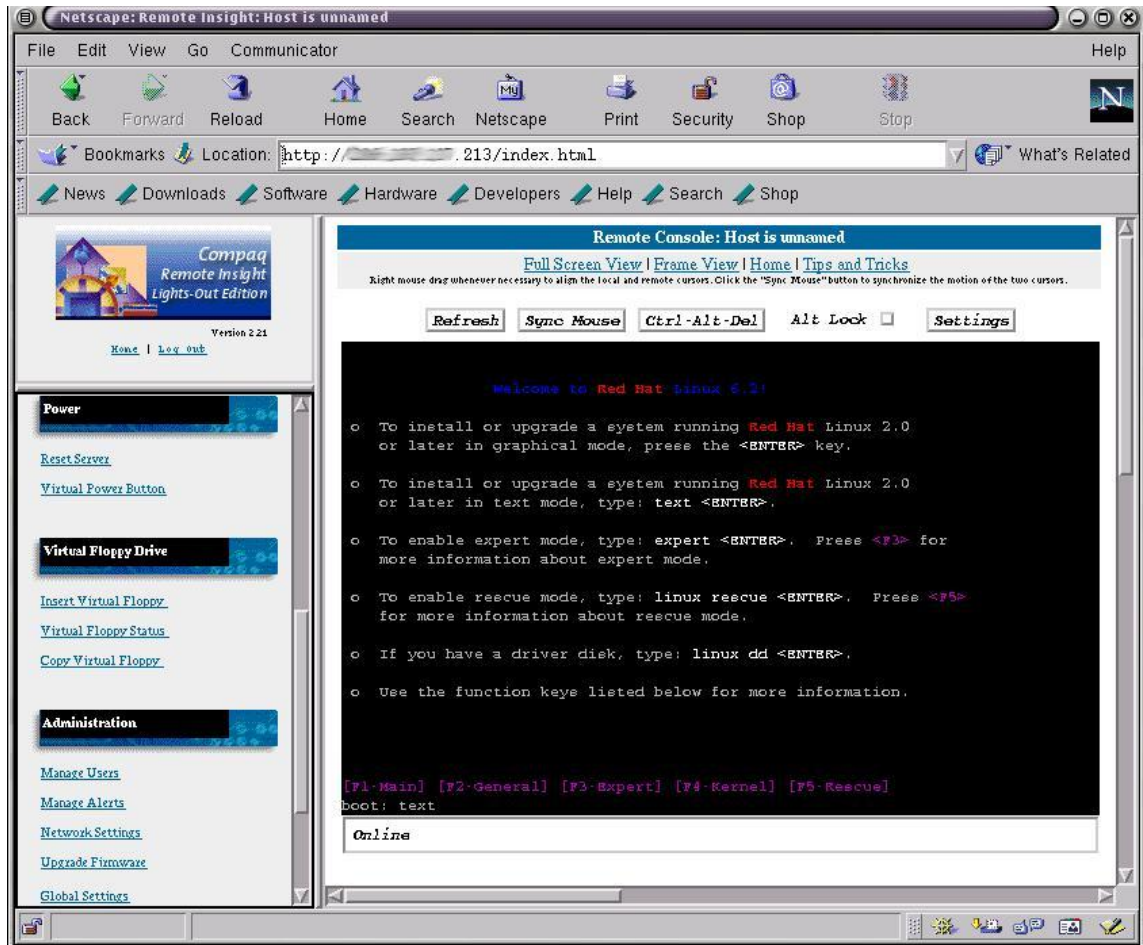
Netscape: Remote Insight: Host is unnamed

File Edit View Go Communicator Help

Back Forward Reload Home Search Netscape Print Security Shop Stop

Bookmarks Location: http://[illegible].213/index.html What's Related

News Downloads Software Hardware Developers Help Search Shop

Compaq Remote Insight Lights-Out Edition

Version 2.21

Home | Log out

Power

Reset Server

Virtual Power Button

Virtual Floppy Drive

Insert Virtual Floppy

Virtual Floppy Status

Copy Virtual Floppy

Administration

Manage Users

Manage Alerts

Network Settings

Upgrade Firmware

Global Settings

Remote Console: Host is unnamed

Full Screen View | Frame View | Home | Tips and Tricks

Right mouse drag whenever necessary to align the local and remote cursors. Click the "Sync Mouse" button to synchronize the motion of the two cursors.

Refresh Sync Mouse Ctrl-Alt-Del Alt Lock Settings

Welcome to Red Hat Linux 6.2!

o To install or upgrade a system running Red Hat Linux 2.0 or later in graphical mode, press the <ENTER> key.

o To install or upgrade a system running Red Hat Linux 2.0 or later in text mode, type: text <ENTER>.

o To enable expert mode, type: expert <ENTER>. Press <F3> for more information about expert mode.

o To enable rescue mode, type: linux rescue <ENTER>. Press <F5> for more information about rescue mode.

o If you have a driver disk, type: linux dd <ENTER>.

o Use the function keys listed below for more information.

[F1-Main] [F2-General] [F3-Expert] [F4-Kernel] [F5-Rescue]
boot: text

Online